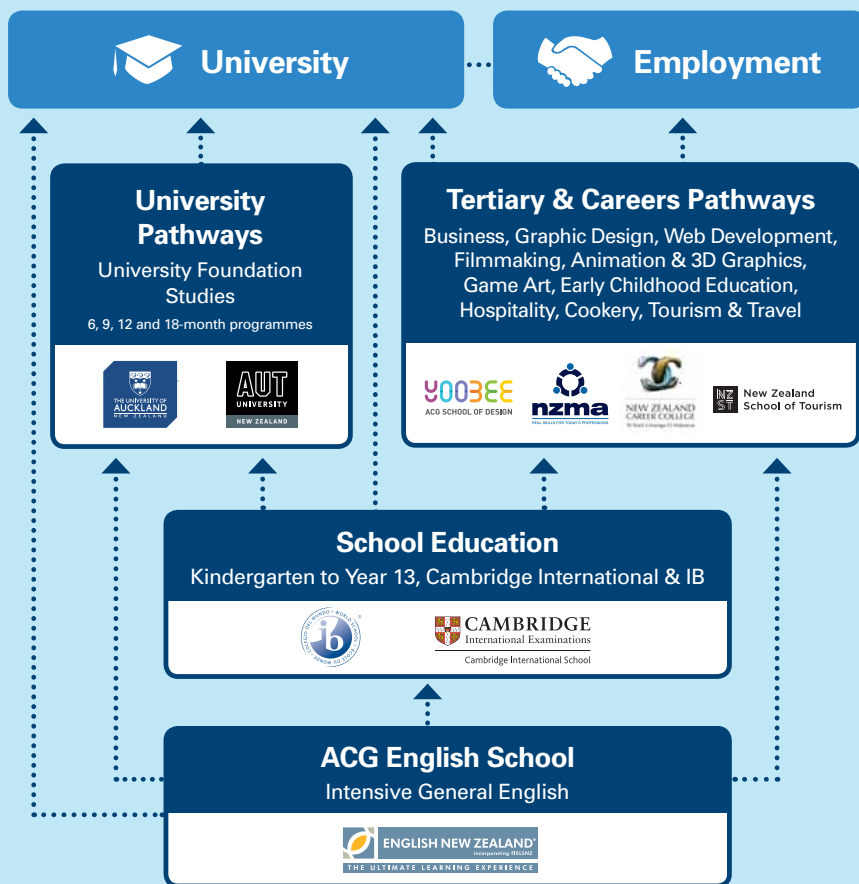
University

Employment

University Pathways
University Foundation Studies
6, 9, 12 and 18-month programmes

THE UNIVERSITY OF AUCKLAND NEW ZEALAND

AUT UNIVERSITY NEW ZEALAND

Tertiary & Careers Pathways
Business, Graphic Design, Web Development, Filmmaking, Animation & 3D Graphics, Game Art, Early Childhood Education, Hospitality, Cookery, Tourism & Travel

YOOBEE
ACG SCHOOL OF DESIGN

nzma
REAL SKILLS FOR TODAY'S PROFESSIONS

NEW ZEALAND CAREER COLLEGE
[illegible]

NZ ST
New Zealand School of Tourism

School Education
Kindergarten to Year 13, Cambridge International & IB

ib
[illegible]

CAMBRIDGE
International Examinations
Cambridge International School

ACG English School
Intensive General English

ENGLISH NEW ZEALAND
Incorporating FIELSNZ
THE ULTIMATE LEARNING EXPERIENCE